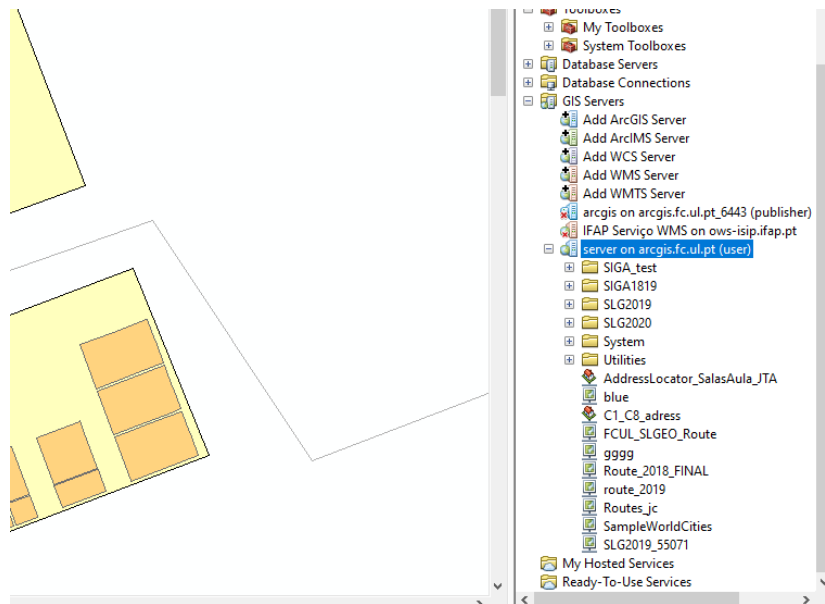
Toolboxes
My Toolboxes
System Toolboxes
Database Servers
Database Connections
GIS Servers
Add ArcGIS Server
Add ArcIMS Server
Add WCS Server
Add WMS Server
Add WMTS Server
arcgis on arcgis.fc.ul.pt_6443 (publisher)
IFAP Serviço WMS on ows-isip.ifap.pt
server on arcgis.fc.ul.pt (user)
SIGA_test
SIGA1819
SLG2019
SLG2020
System
Utilities
AddressLocator_SalasAula_JTA
blue
C1_C8_adress
FCUL_SLGEO_Route
gggg
Route_2018_FINAL
route_2019
Routes_jc
SampleWorldCities
SLG2019_55071
My Hosted Services
Ready-To-Use Services